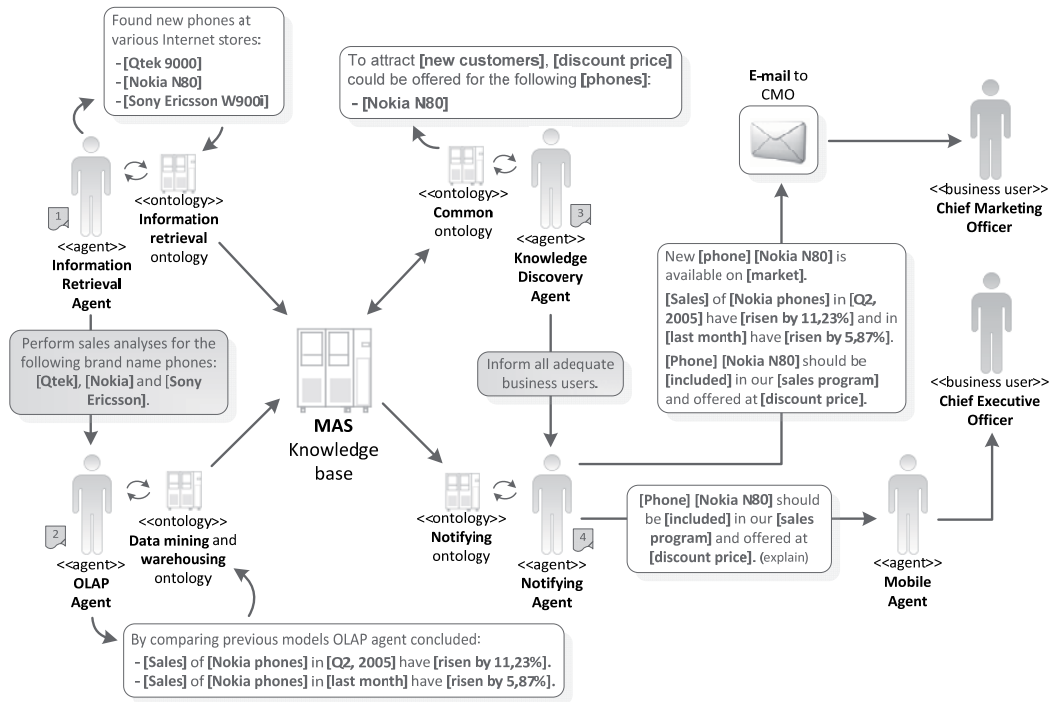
Found new phones at various Internet stores:
- [Qtek 9000]
- [Nokia N80]
- [Sony Ericsson W900i]

1
<<agent>>
Information Retrieval Agent

<<ontology>>
Information retrieval ontology

To attract [new customers], [discount price] could be offered for the following [phones]:
- [Nokia N80]

<<ontology>>
Common ontology

3
<<agent>>
Knowledge Discovery Agent

E-mail to CMO

<<business user>>
Chief Marketing Officer

New [phone] [Nokia N80] is available on [market].
[Sales] of [Nokia phones] in [Q2, 2005] have [risen by 11,23%] and in [last month] have [risen by 5,87%].
[Phone] [Nokia N80] should be [included] in our [sales program] and offered at [discount price].

<<business user>>
Chief Executive Officer

Perform sales analyses for the following brand name phones: [Qtek], [Nokia] and [Sony Ericsson].

MAS
Knowledge base

Inform all adequate business users.

2
<<agent>>
OLAP Agent

<<ontology>>
Data mining and warehousing ontology

<<ontology>>
Notifying ontology

4
<<agent>>
Notifying Agent

[Phone] [Nokia N80] should be [included] in our [sales program] and offered at [discount price]. (explain)

<<agent>>
Mobile Agent

By comparing previous models OLAP agent concluded:
- [Sales] of [Nokia phones] in [Q2, 2005] have [risen by 11,23%].
- [Sales] of [Nokia phones] in [last month] have [risen by 5,87%].